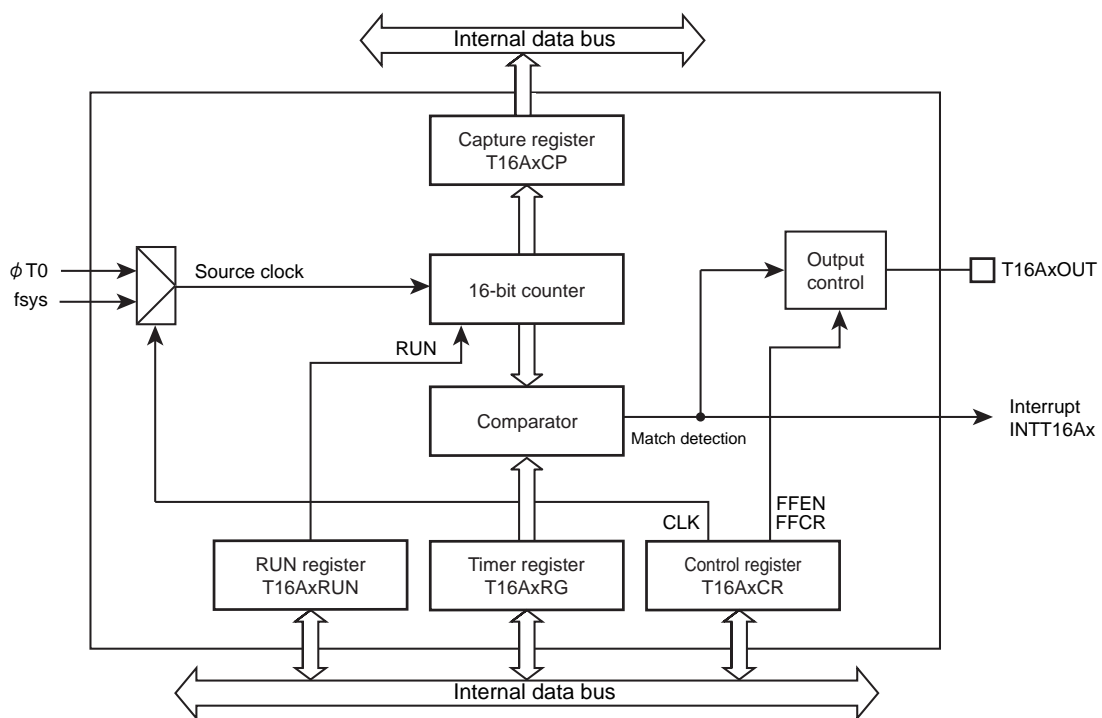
Internal data bus

Capture register
T16AxCP

$\phi$T0
fsys

Source clock

16-bit counter

Output control

T16AxOUT

RUN

Comparator

Match detection

Interrupt
INTT16Ax

FFEN
FFCR

CLK

RUN register
T16AxRUN

Timer register
T16AxRG

Control register
T16AxCR

Internal data bus